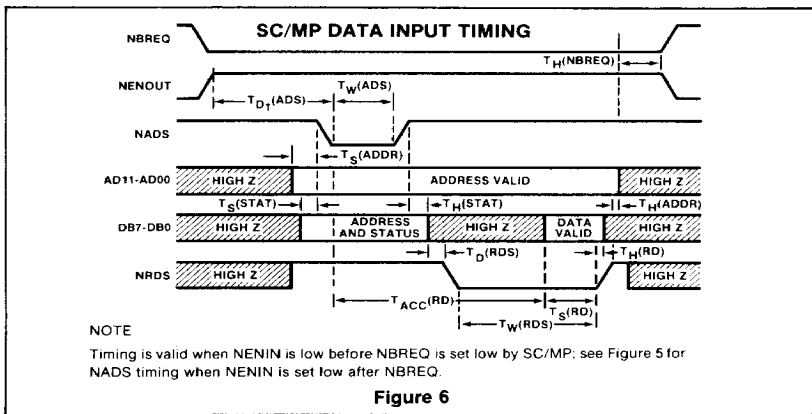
SC/MP DATA INPUT TIMING

NBREQ

$T_H$(NBREQ)

NENOUT

$T_{D1}$(ADS)

$T_W$(ADS)

NADS

$T_S$(ADDR)

AD11-AD00

HIGH Z

ADDRESS VALID

HIGH Z

$T_S$(STAT)

$T_H$(STAT)

$T_H$(ADDR)

DB7-DB0

HIGH Z

ADDRESS AND STATUS

HIGH Z

DATA VALID

HIGH Z

$T_D$(RDS)

$T_H$(RD)

NRDS

HIGH Z

HIGH Z

$T_{ACC}$(RD)

$T_S$(RD)

$T_W$(RDS)

NOTE

Timing is valid when NENIN is low before NBREQ is set low by SC/MP; see Figure 5 for NADS timing when NENIN is set low after NBREQ.

Figure 6